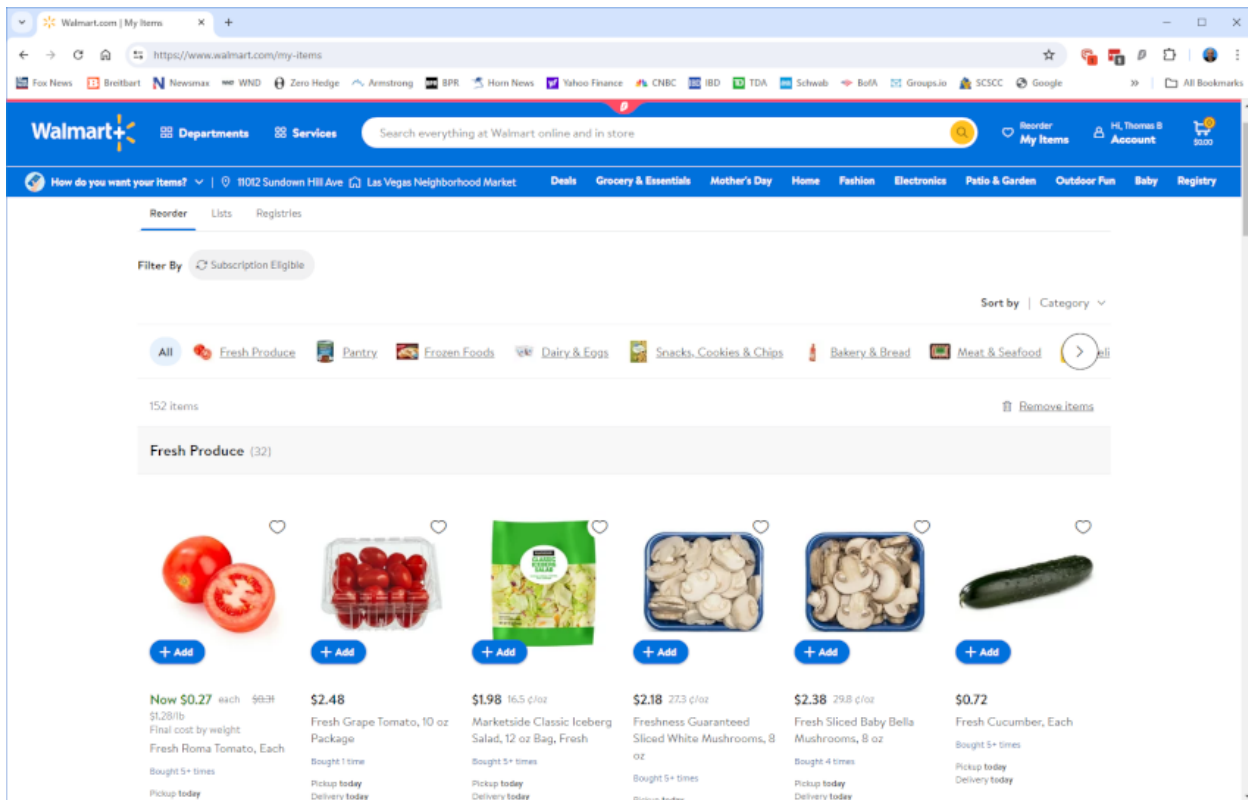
Walmart.com | My Items

https://www.walmart.com/my-items

Fox News Breitbart Newsmax WND Zero Hedge Armstrong BPR Horn News Yahoo Finance CNBC IBD TDA Schwab BofA Groups.io SCSCC Google » All Bookmarks

Walmart+ Departments Services Search everything at Walmart online and in store Reorder My Items Hi, Thomas B Account 0 $0.00

How do you want your items? | 11012 Sundown Hill Ave Las Vegas Neighborhood Market Deals Grocery & Essentials Mother's Day Home Fashion Electronics Patio & Garden Outdoor Fun Baby Registry

Reorder Lists Registries

Filter By Subscription Eligible

Sort by | Category

All Fresh Produce Pantry Frozen Foods Dairy & Eggs Snacks, Cookies & Chips Bakery & Bread Meat & Seafood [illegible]

152 items Remove items

Fresh Produce (32)

+ Add
Now $0.27 each $0.31
$1.28/lb
Final cost by weight
Fresh Roma Tomato, Each
Bought 5+ times
Pickup today

+ Add
$2.48
Fresh Grape Tomato, 10 oz Package
Bought 1 time
Pickup today
Delivery today

+ Add
$1.98 16.5 ¢/oz
Marketside Classic Iceberg Salad, 12 oz Bag, Fresh
Bought 5+ times
Pickup today
Delivery today

+ Add
$2.18 27.3 ¢/oz
Freshness Guaranteed Sliced White Mushrooms, 8 oz
Bought 5+ times
Pickup today

+ Add
$2.38 29.8 ¢/oz
Fresh Sliced Baby Bella Mushrooms, 8 oz
Bought 4 times
Pickup today
Delivery today

+ Add
$0.72
Fresh Cucumber, Each
Bought 5+ times
Pickup today
Delivery today